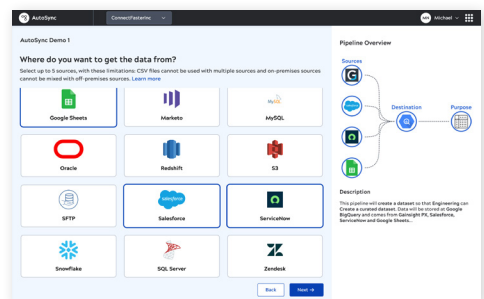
AutoSync

ConnectFasterInc

MH Michael

AutoSync Demo 1

Where do you want to get the data from?

Select up to 5 sources, with these limitations: CSV files cannot be used with multiple sources and on-premises sources cannot be mixed with off-premises sources. Learn more

Google Sheets

Marketo

MySQL

Oracle

Redshift

S3

SFTP

Salesforce

ServiceNow

Snowflake

SQL Server

Zendesk

Back

Next

Pipeline Overview

Sources

Destination

Purpose

Description

This pipeline will create a dataset so that Engineering can Create a curated dataset. Data will be stored at Google BigQuery and comes from Gainsight PX, Salesforce, ServiceNow and Google Sheets...